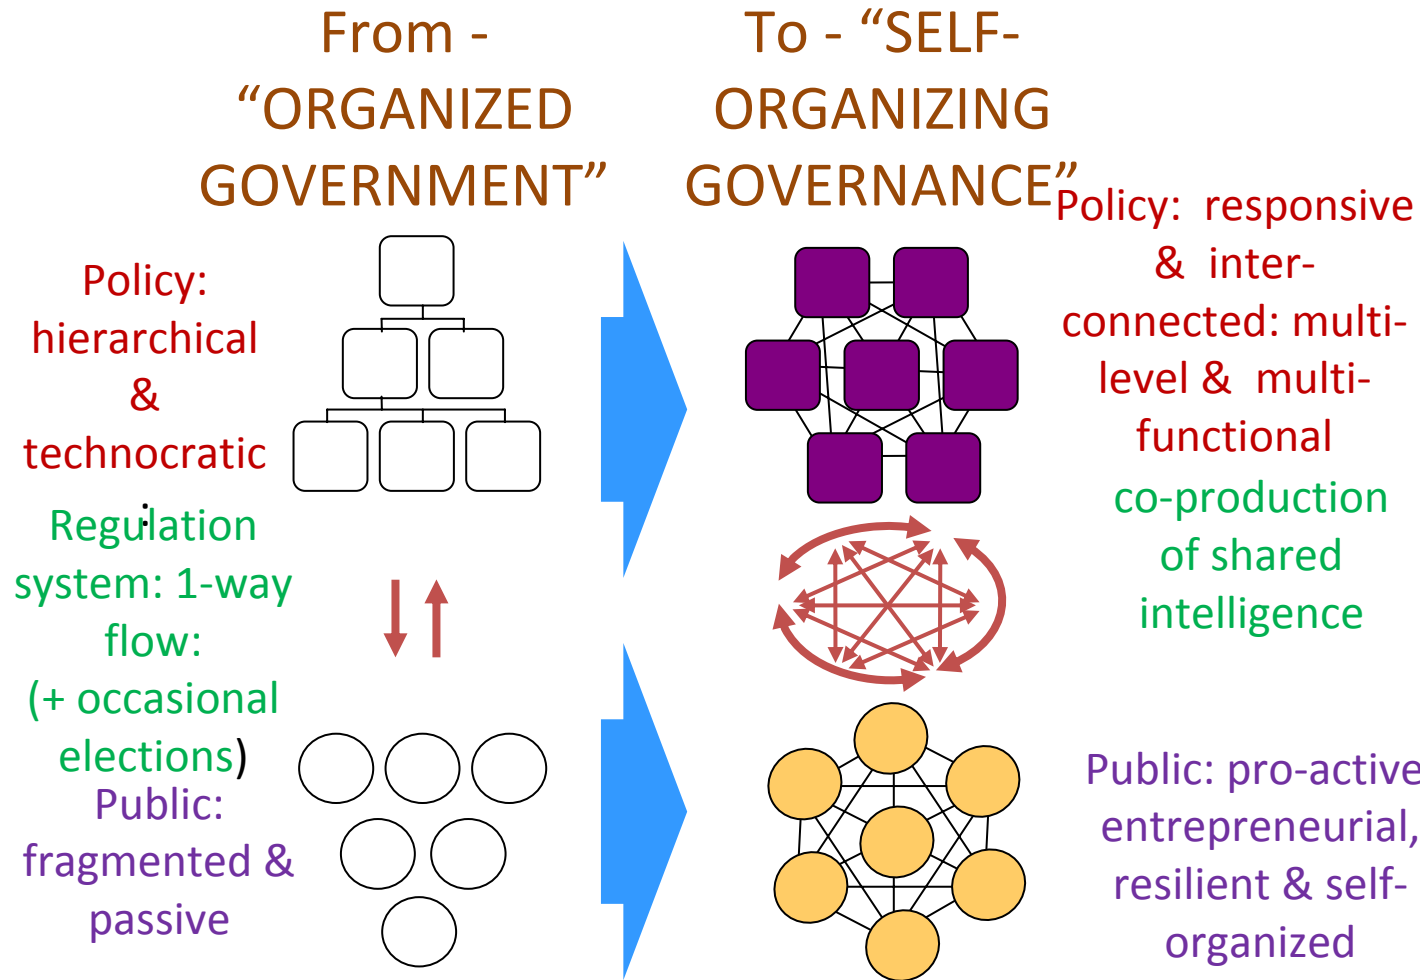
From - “ORGANIZED GOVERNMENT”

To - “SELF-ORGANIZING GOVERNANCE”

Policy: hierarchical & technocratic

Regulation system: 1-way flow: (+ occasional elections)

Public: fragmented & passive

Policy: responsive & interconnected: multi-level & multi-functional

co-production of shared intelligence

Public: pro-active entrepreneurial, resilient & self-organized